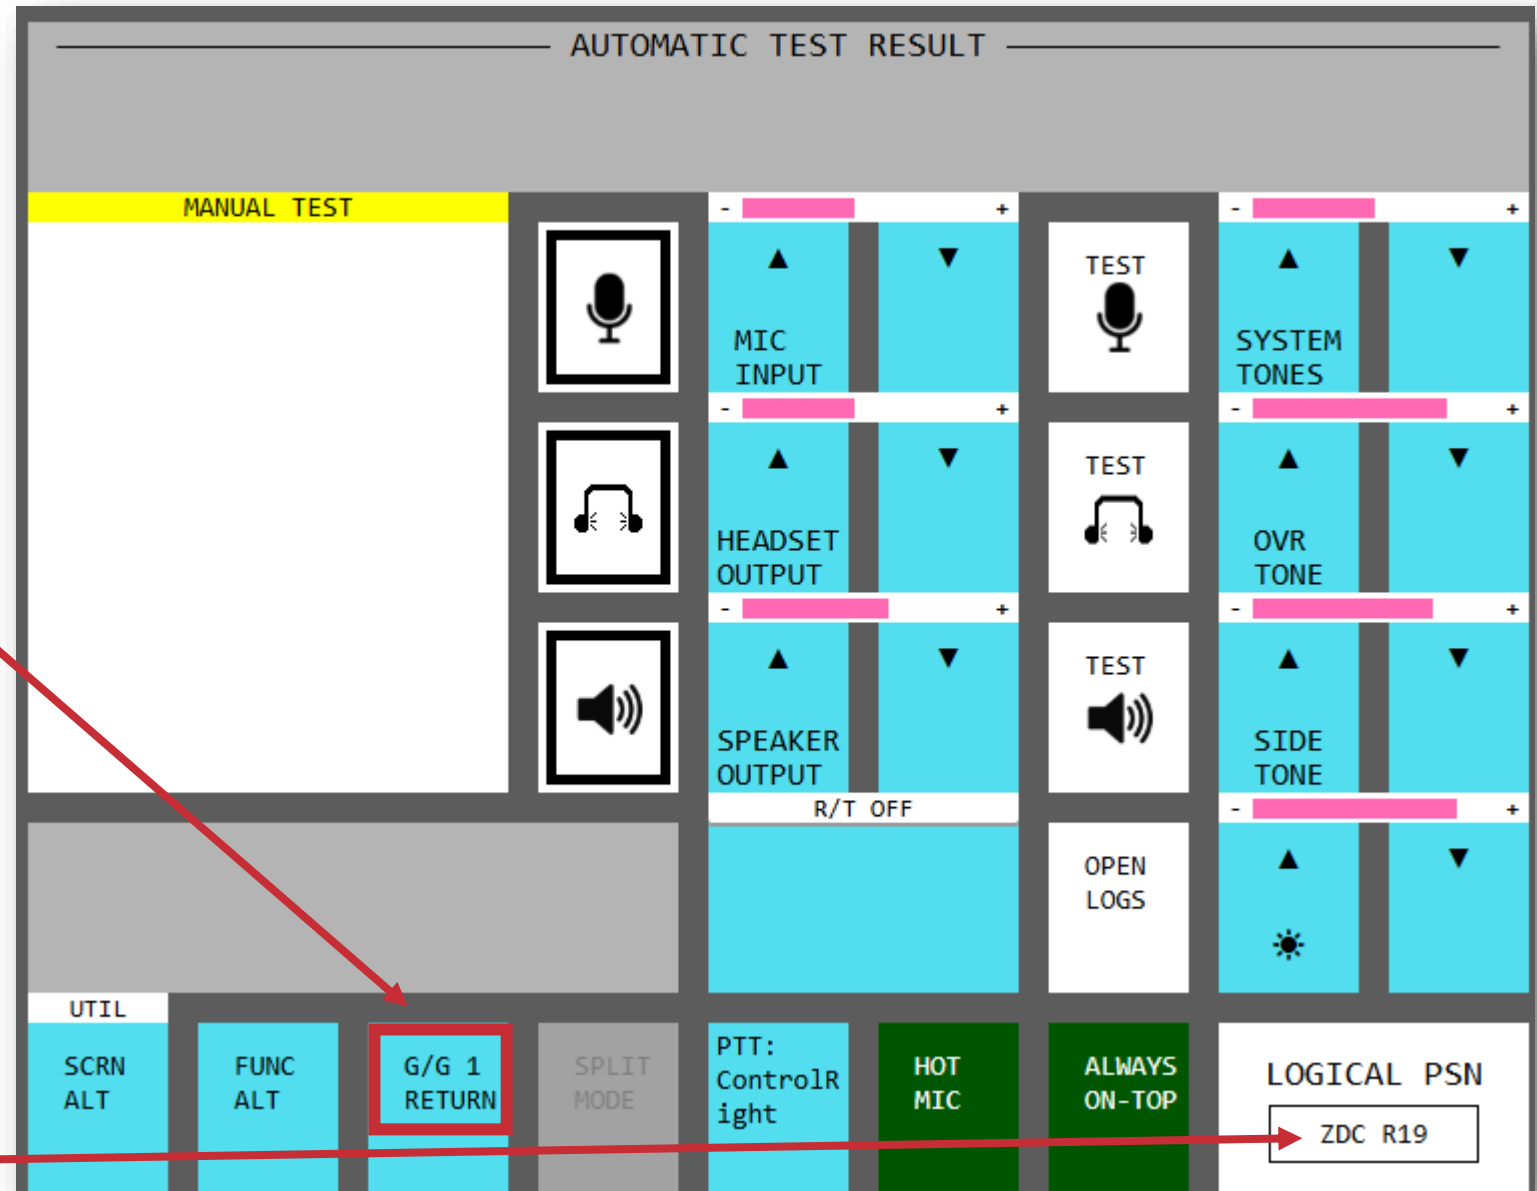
AUTOMATIC TEST RESULT

MANUAL TEST

- +
▲ ▼
MIC INPUT

TEST

- +
▲ ▼
SYSTEM TONES

- +
▲ ▼
HEADSET OUTPUT

TEST

- +
▲ ▼
OVR TONE

- +
▲ ▼
SPEAKER OUTPUT

TEST

- +
▲ ▼
SIDE TONE

R/T OFF

OPEN LOGS

- +
▲ ▼

UTIL
SCRN ALT

FUNC ALT

G/G 1 RETURN

SPLIT MODE

PTT: ControlR ight

HOT MIC

ALWAYS ON-TOP

LOGICAL PSN
ZDC R19